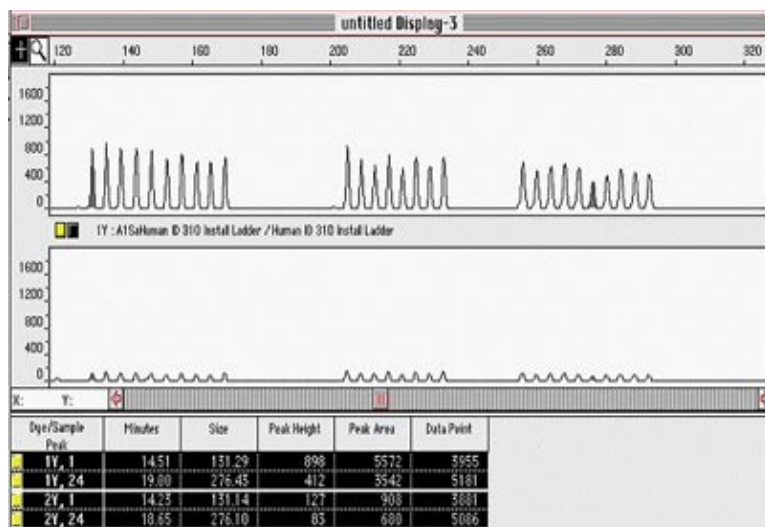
untitled Display-3

120 140 160 180 200 220 240 260 280 300 320

1600
1200
800
400
0

1Y : A1SaHuman ID 310 Install Ladder / Human ID 310 Install Ladder

1600
1200
800
400
0

X: Y:

| Dye/Sample Peak | Minutes | Size | Peak Height | Peak Area | Data Point |
|---|---|---|---|---|---|
| 1Y, 1 | 14.51 | 131.29 | 898 | 5572 | 3955 |
| 1Y, 24 | 19.00 | 276.45 | 412 | 3542 | 5181 |
| 2Y, 1 | 14.23 | 131.14 | 127 | 908 | 3881 |
| 2Y, 24 | 18.65 | 276.10 | 83 | 680 | 5086 |